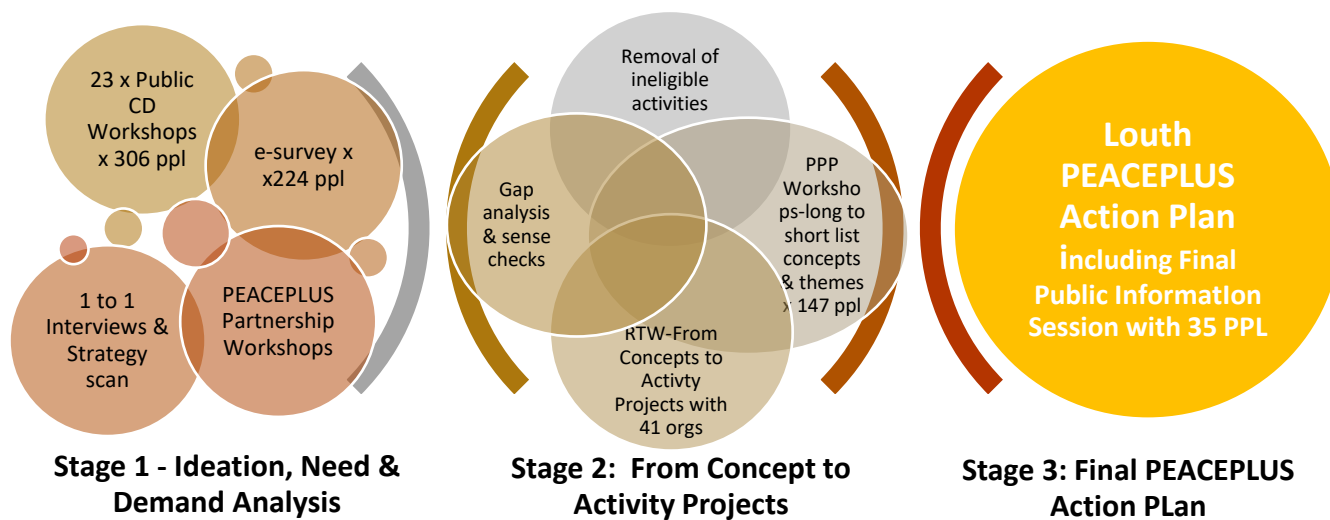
23 x Public CD Workshops x 306 ppl

e-survey x x224 ppl

1 to 1 Interviews & Strategy scan

PEACEPLUS Partnership Workshops

Stage 1 - Ideation, Need & Demand Analysis

Removal of ineligible activities

Gap analysis & sense checks

PPP Worksho ps-long to short list concepts & themes x 147 ppl

RTW-From Concepts to Activty Projects with 41 orgs

Stage 2: From Concept to Activity Projects

Louth PEACEPLUS Action Plan including Final Public InformatIon Session with 35 PPL

Stage 3: Final PEACEPLUS Action PLan